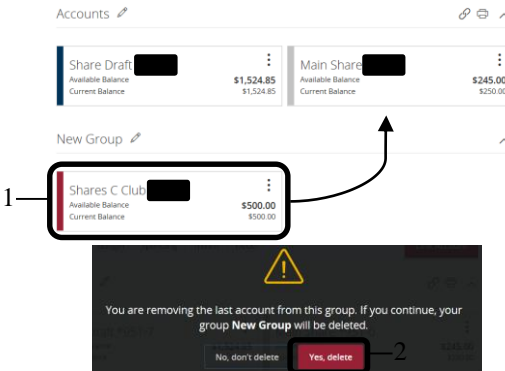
Accounts

Share Draft
Available Balance $1,524.85
Current Balance $1,524.85

Main Share
Available Balance $245.00
Current Balance $250.00

New Group

1

Shares C Club
Available Balance $500.00
Current Balance $500.00

You are removing the last account from this group. If you continue, your group **New Group** will be deleted.

No, don't delete

Yes, delete

2